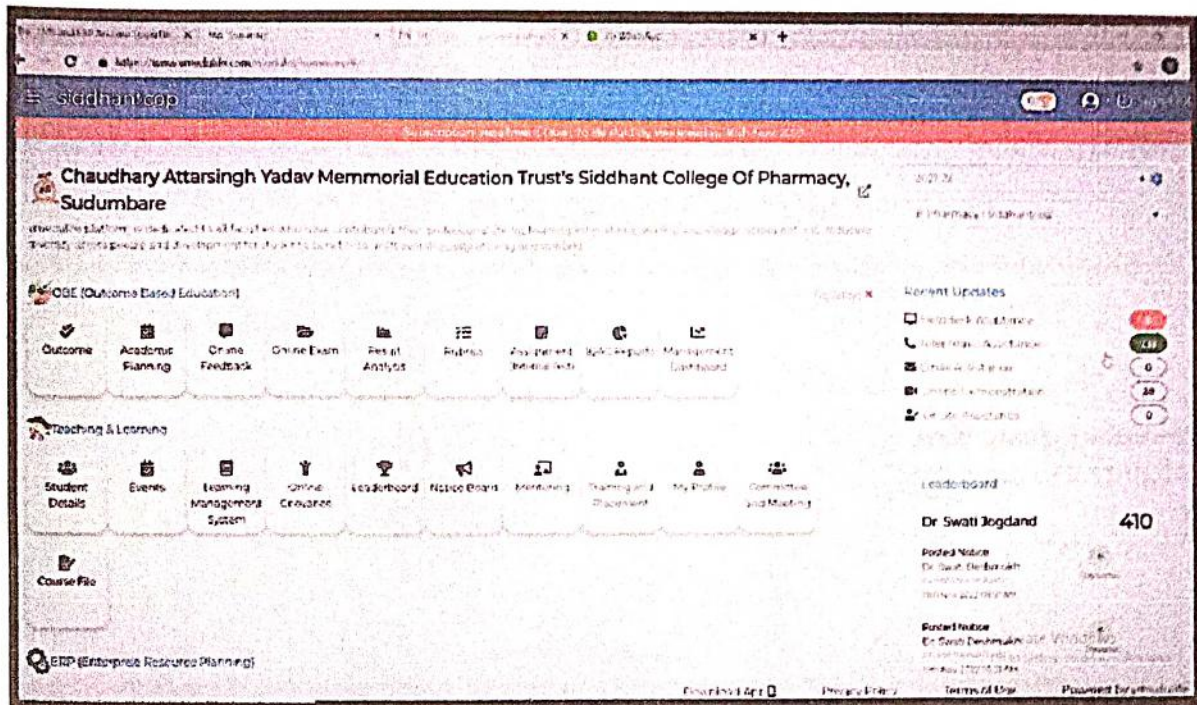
siddhantcop

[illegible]

Chaudhary Attarsingh Yadav Memmorial Education Trust's Siddhant College Of Pharmacy, Sudumbare

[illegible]

OBE (Outcome Based Education)

Outcome
Academic Planning
Online Feedback
Online Exam
Result Analysis
Rubrics
Assignment
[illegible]
Management Dashboard

Teaching & Learning

Student Details
Events
Learning Management System
Online Grievance
Leaderboard
Notice Board
Mentoring
Training and Placement
My Profile
Committee and Meeting

Course File

ERP (Enterprise Resource Planning)

Recent Updates

Leaderboard

Dr Swati Jogdand 410

Posted Notice
Dr. Swati Deshmukh

Posted Notice
Dr. Swati Deshmukh

Download App
Privacy Policy
Terms of Use
Powered by